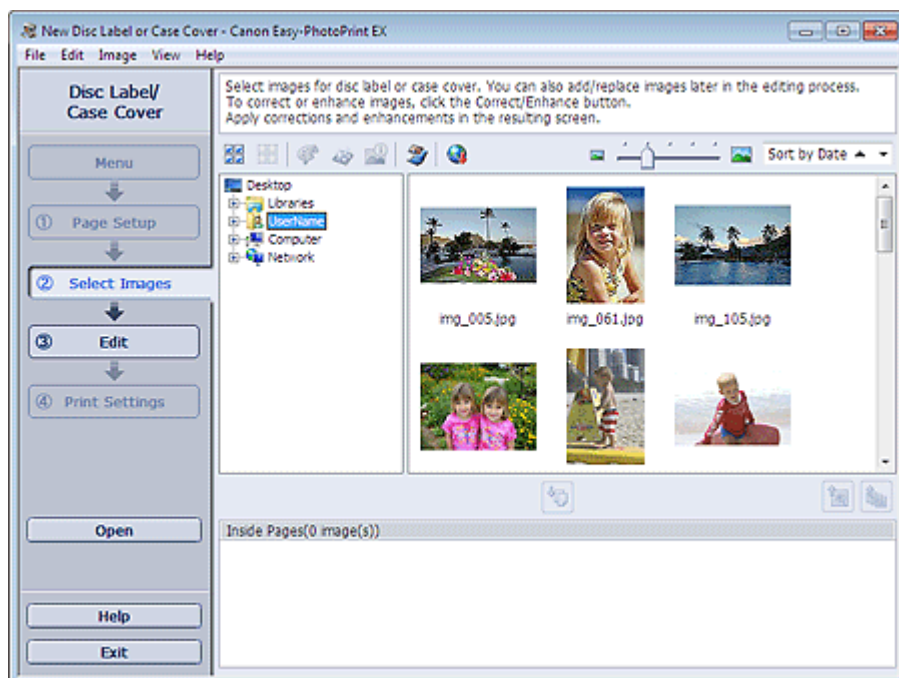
New Disc Label or Case Cover - Canon Easy-PhotoPrint EX

File Edit Image View Help

Disc Label/ Case Cover

Menu

① Page Setup

② Select Images

③ Edit

④ Print Settings

Open

Help

Exit

Select images for disc label or case cover. You can also add/replace images later in the editing process. To correct or enhance images, click the Correct/Enhance button. Apply corrections and enhancements in the resulting screen.

Sort by Date

Desktop
Libraries
UserName
Computer
Network

img_005.jpg

img_061.jpg

img_105.jpg

Inside Pages(0 image(s))